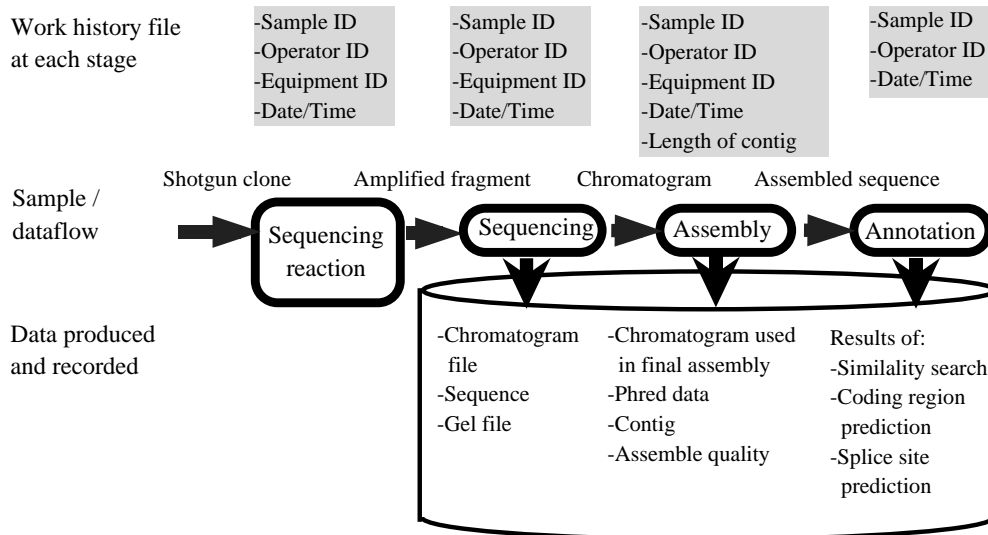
Work history file at each stage

-Sample ID
-Operator ID
-Equipment ID
-Date/Time

-Sample ID
-Operator ID
-Equipment ID
-Date/Time

-Sample ID
-Operator ID
-Equipment ID
-Date/Time
-Length of contig

-Sample ID
-Operator ID
-Date/Time

Sample / dataflow

Shotgun clone

Sequencing reaction

Amplified fragment

Sequencing

Chromatogram

Assembly

Assembled sequence

Annotation

Data produced and recorded

-Chromatogram file
-Sequence
-Gel file

-Chromatogram used in final assembly
-Phred data
-Contig
-Assemble quality

Results of:
-Similality search
-Coding region prediction
-Splice site prediction